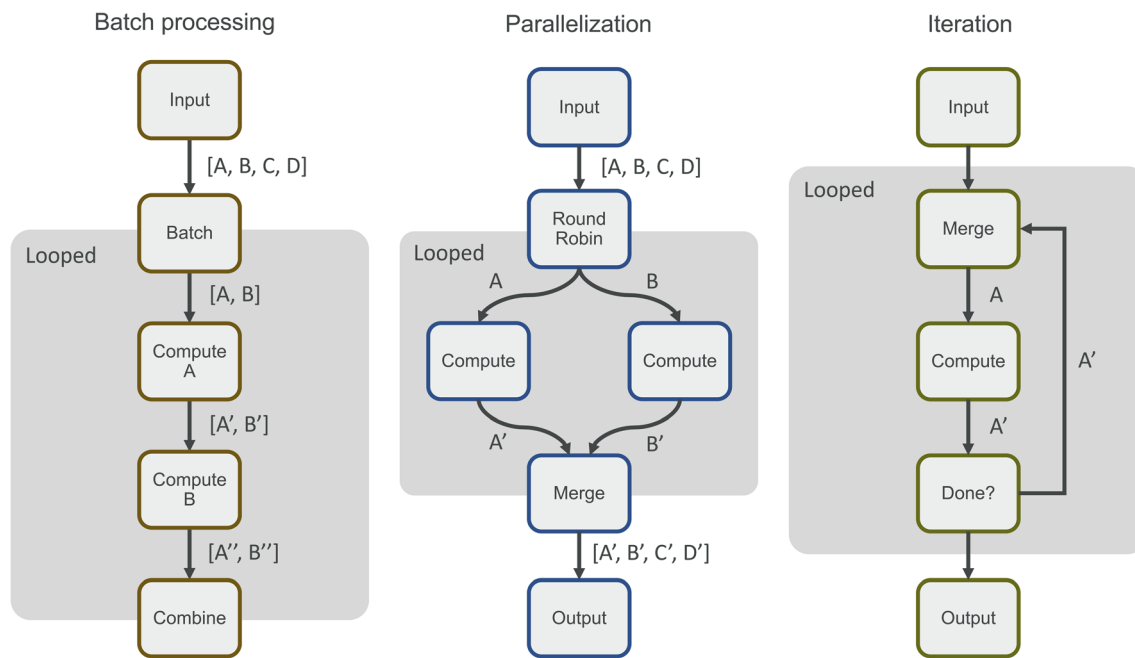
Batch processing

Input

[A, B, C, D]

Batch

Looped

[A, B]

Compute A

[A’, B’]

Compute B

[A’’, B’’]

Combine

Parallelization

Input

[A, B, C, D]

Round Robin

Looped

A

B

Compute

Compute

A’

B’

Merge

[A’, B’, C’, D’]

Output

Iteration

Input

Looped

Merge

A

Compute

A’

A’

Done?

Output